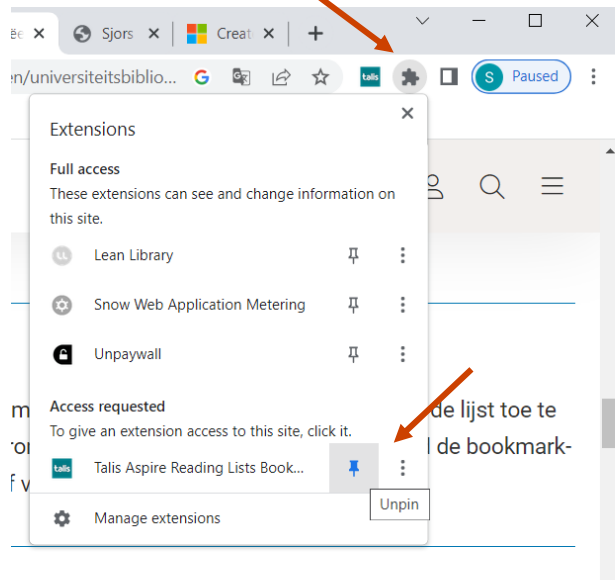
Be ×
Sjors ×
Creat ×
+
en/universiteitsbiblio...
talis
S Paused

Extensions
×
Full access
These extensions can see and change information on this site.
Lean Library
Snow Web Application Metering
Unpaywall
Access requested
To give an extension access to this site, click it.
talis Talis Aspire Reading Lists Book...
Unpin
Manage extensions

m
de lijst toe te
ro
l de bookmark-
f v